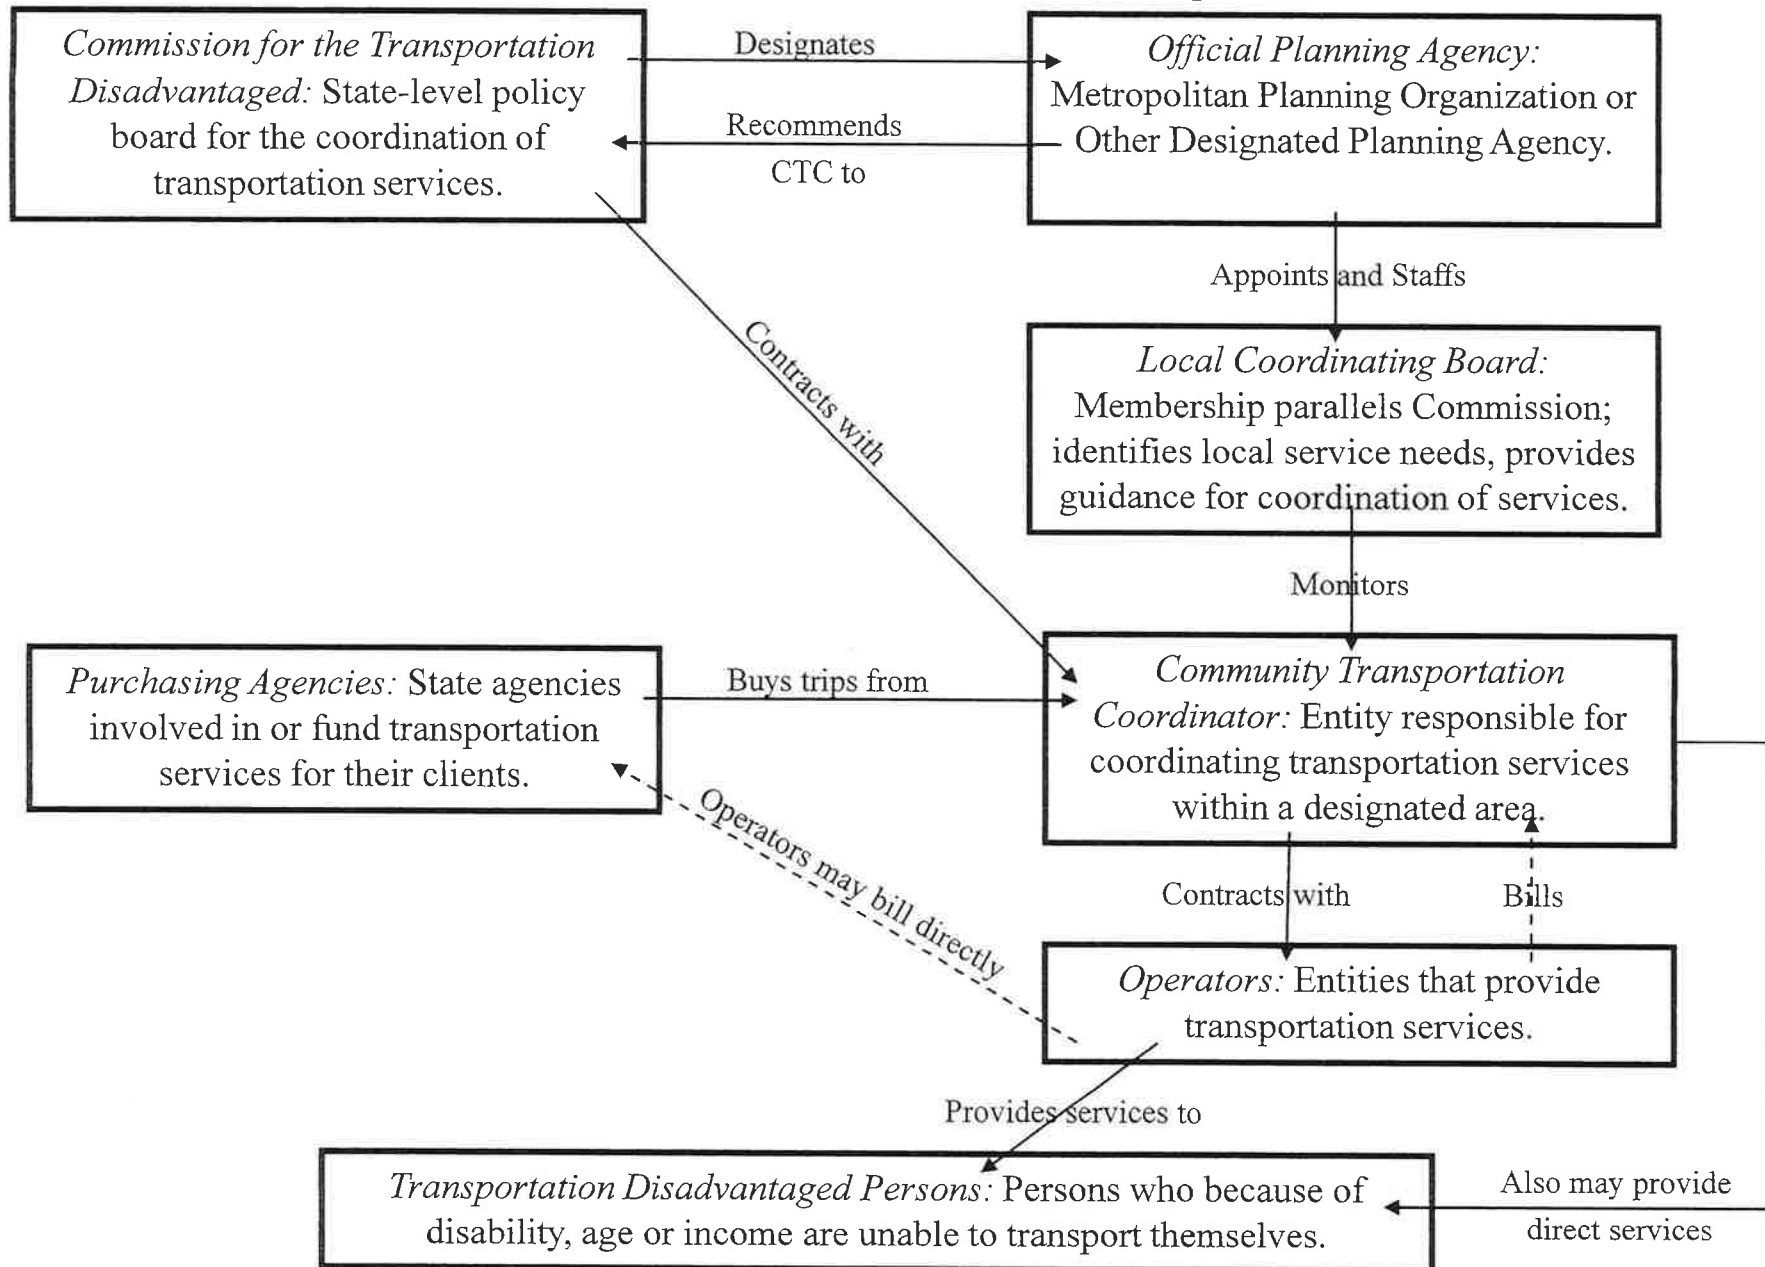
Commission for the Transportation Disadvantaged: State-level policy board for the coordination of transportation services.

Designates

Recommends CTC to

Official Planning Agency: Metropolitan Planning Organization or Other Designated Planning Agency.

Appoints and Staffs

Local Coordinating Board: Membership parallels Commission; identifies local service needs, provides guidance for coordination of services.

Contracts with

Monitors

Purchasing Agencies: State agencies involved in or fund transportation services for their clients.

Buys trips from

Community Transportation Coordinator: Entity responsible for coordinating transportation services within a designated area.

Operators may bill directly

Contracts with

Bills

Operators: Entities that provide transportation services.

Provides services to

Transportation Disadvantaged Persons: Persons who because of disability, age or income are unable to transport themselves.

Also may provide direct services